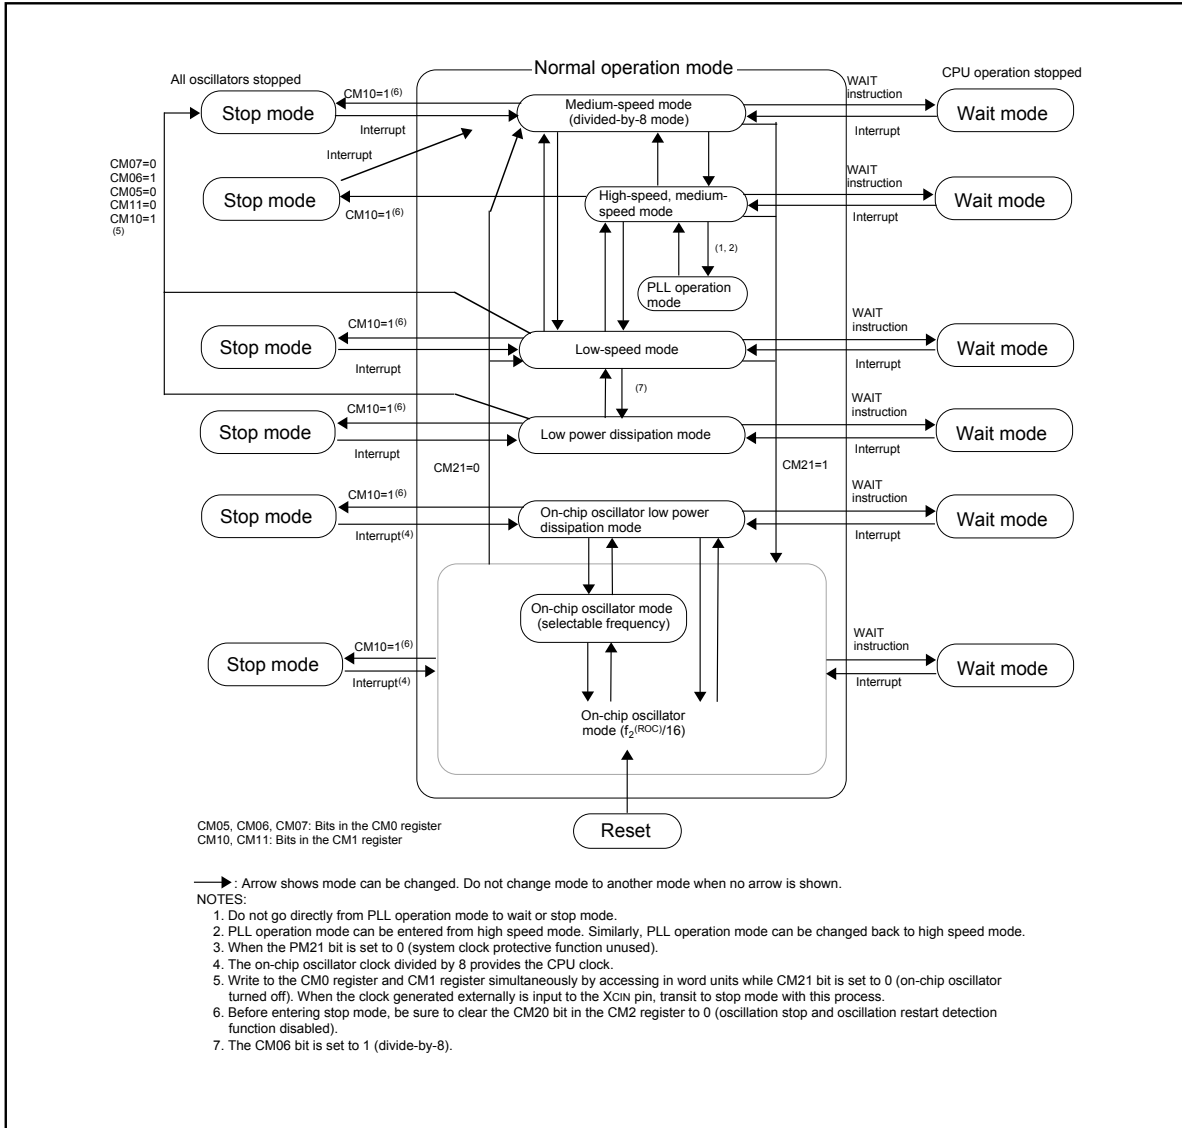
Normal operation mode

All oscillators stopped

CPU operation stopped

Stop mode

$CM10=1^{(6)}$

Interrupt

Medium-speed mode (divided-by-8 mode)

WAIT instruction

Interrupt

Wait mode

CM07=0
CM06=1
CM05=0
CM11=0
CM10=1
(5)

Interrupt

Stop mode

$CM10=1^{(6)}$

High-speed, medium-speed mode

WAIT instruction

Interrupt

Wait mode

(1, 2)

PLL operation mode

Stop mode

$CM10=1^{(6)}$

Interrupt

Low-speed mode

WAIT instruction

Interrupt

Wait mode

(7)

Stop mode

$CM10=1^{(6)}$

Interrupt

Low power dissipation mode

WAIT instruction

Interrupt

Wait mode

CM21=0

CM21=1

Stop mode

$CM10=1^{(6)}$

$Interrupt^{(4)}$

On-chip oscillator low power dissipation mode

WAIT instruction

Interrupt

Wait mode

On-chip oscillator mode (selectable frequency)

Stop mode

$CM10=1^{(6)}$

$Interrupt^{(4)}$

WAIT instruction

Interrupt

Wait mode

On-chip oscillator mode ($f_2^{(ROC)}/16$)

Reset

CM05, CM06, CM07: Bits in the CM0 register
CM10, CM11: Bits in the CM1 register

: Arrow shows mode can be changed. Do not change mode to another mode when no arrow is shown.
NOTES:
1. Do not go directly from PLL operation mode to wait or stop mode.
2. PLL operation mode can be entered from high speed mode. Similarly, PLL operation mode can be changed back to high speed mode.
3. When the PM21 bit is set to 0 (system clock protective function unused).
4. The on-chip oscillator clock divided by 8 provides the CPU clock.
5. Write to the CM0 register and CM1 register simultaneously by accessing in word units while CM21 bit is set to 0 (on-chip oscillator turned off). When the clock generated externally is input to the XCIN pin, transit to stop mode with this process.
6. Before entering stop mode, be sure to clear the CM20 bit in the CM2 register to 0 (oscillation stop and oscillation restart detection function disabled).
7. The CM06 bit is set to 1 (divide-by-8).